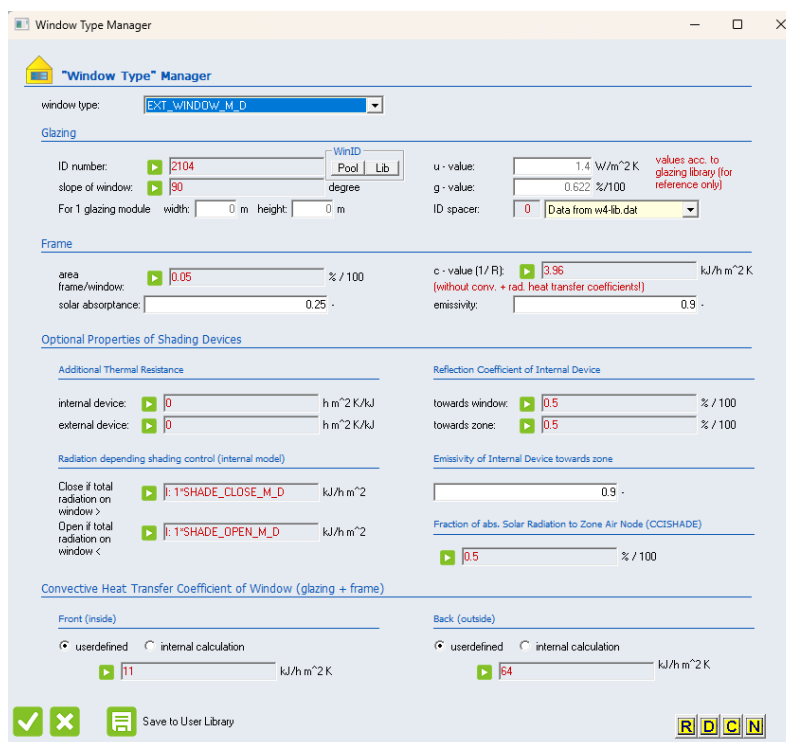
Window Type Manager

"Window Type" Manager

window type: EXT_WINDOW_M_D

Glazing

ID number: 2104
WinID
Pool Lib
u - value: 1.4 W/m^2 K
values acc. to glazing library (for reference only)
slope of window: 90 degree
g - value: 0.622 %/100
For 1 glazing module width: 0 m height: 0 m
ID spacer: 0 Data from w4-lib.dat

Frame

area frame/window: 0.05 % / 100
c - value (1/ R): 3.96 kJ/h m^2 K
(without conv. + rad. heat transfer coefficients!)
solar absorptance: 0.25 -
emissivity: 0.9 -

Optional Properties of Shading Devices

Additional Thermal Resistance
internal device: 0 h m^2 K/kJ
external device: 0 h m^2 K/kJ

Reflection Coefficient of Internal Device
towards window: 0.5 % / 100
towards zone: 0.5 % / 100

Radiation depending shading control (internal model)
Close if total radiation on window > I: 1*SHADE_CLOSE_M_D kJ/h m^2
Open if total radiation on window < I: 1*SHADE_OPEN_M_D kJ/h m^2

Emissivity of Internal Device towards zone
0.9 -

Fraction of abs. Solar Radiation to Zone Air Node (CCISHADE)
0.5 % / 100

Convective Heat Transfer Coefficient of Window (glazing + frame)

Front (inside)
userdefined internal calculation
11 kJ/h m^2 K

Back (outside)
userdefined internal calculation
64 kJ/h m^2 K

Save to User Library

R D C N